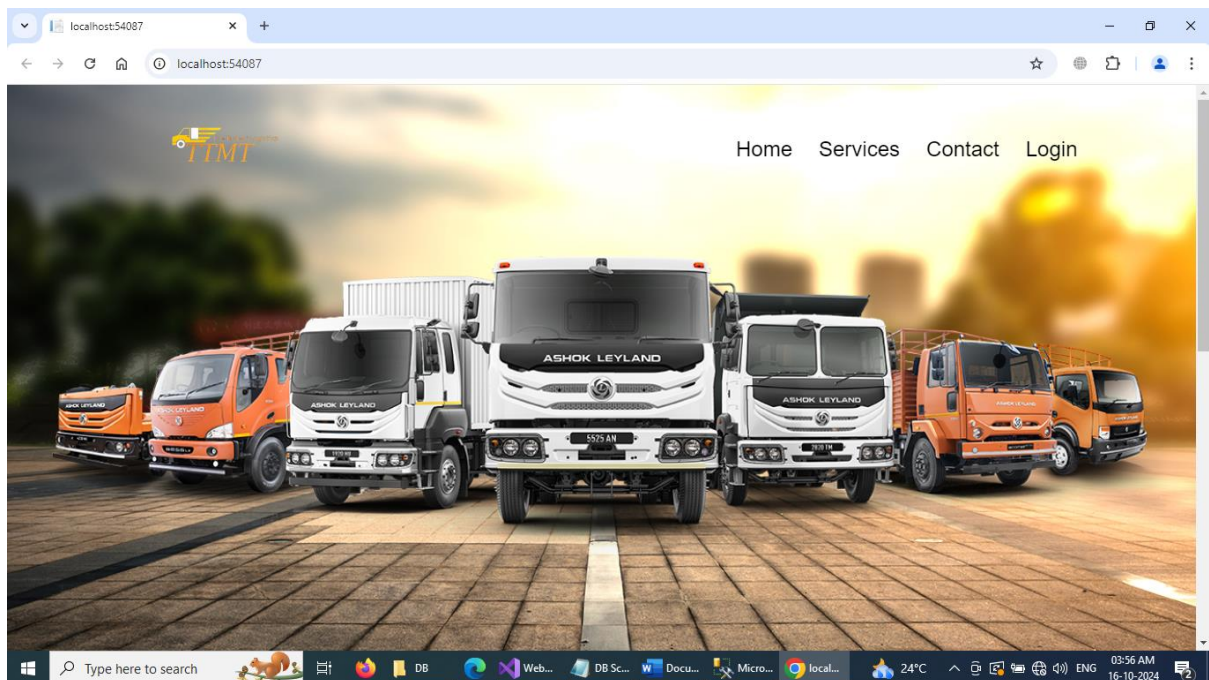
localhost:54087

localhost:54087

TTMT

Home Services Contact Login

ASHOK LEYLAND

ASHOK LEYLAND

ASHOK LEYLAND

ASHOK LEYLAND

ASHOK LEYLAND

5525 AN

2828 EM

Type here to search

DB

Web...

DB Sc...

Docu...

Micro...

local...

24°C

ENG

03:56 AM
16-10-2024

2